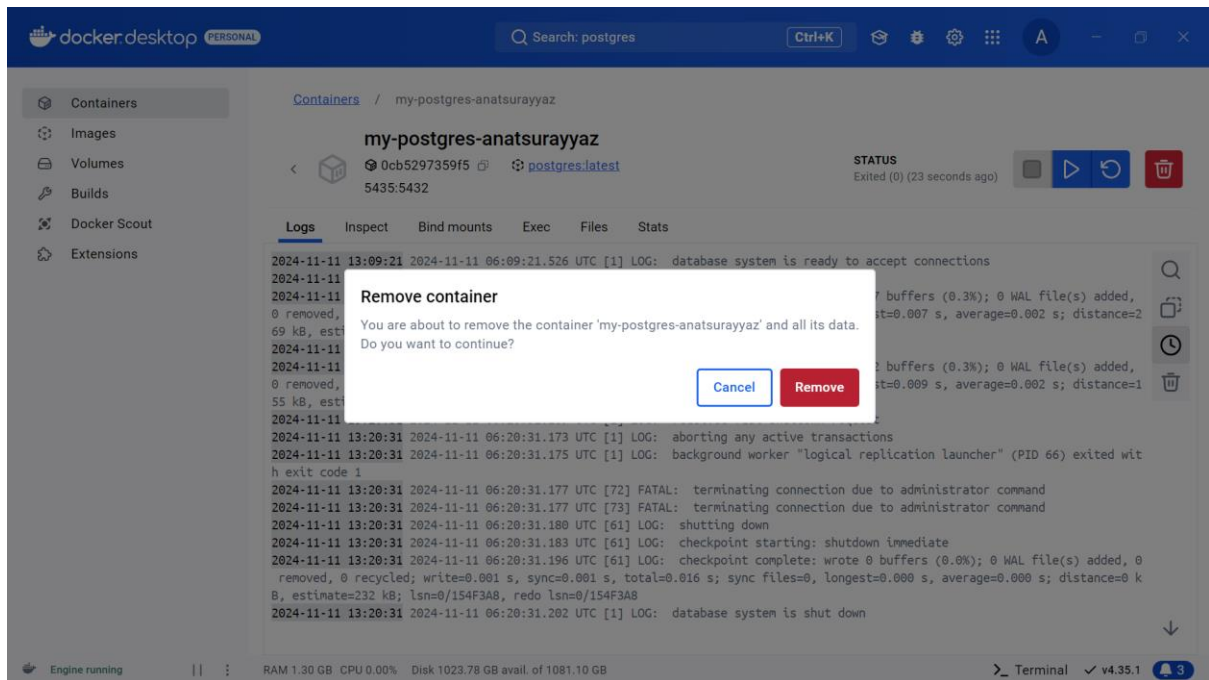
docker desktop PERSONAL

Search: postgres Ctrl+K

A

Containers
Images
Volumes
Builds
Docker Scout
Extensions

Containers / my-postgres-anatsurayyaz

my-postgres-anatsurayyaz
0cb5297359f5 postgres:latest
5435:5432

STATUS
Exited (0) (23 seconds ago)

Logs Inspect Bind mounts Exec Files Stats

2024-11-11 13:09:21 2024-11-11 06:09:21.526 UTC [1] LOG: database system is ready to accept connections
2024-11-11
2024-11-11 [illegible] 7 buffers (0.3%); 0 WAL file(s) added, 0 removed, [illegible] st=0.007 s, average=0.002 s; distance=2 69 kB, esti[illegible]
2024-11-11
2024-11-11 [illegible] 2 buffers (0.3%); 0 WAL file(s) added, 0 removed, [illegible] st=0.009 s, average=0.002 s; distance=1 55 kB, esti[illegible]
2024-11-11 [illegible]
2024-11-11 13:20:31 2024-11-11 06:20:31.173 UTC [1] LOG: aborting any active transactions
2024-11-11 13:20:31 2024-11-11 06:20:31.175 UTC [1] LOG: background worker "logical replication launcher" (PID 66) exited with exit code 1
2024-11-11 13:20:31 2024-11-11 06:20:31.177 UTC [72] FATAL: terminating connection due to administrator command
2024-11-11 13:20:31 2024-11-11 06:20:31.177 UTC [73] FATAL: terminating connection due to administrator command
2024-11-11 13:20:31 2024-11-11 06:20:31.180 UTC [61] LOG: shutting down
2024-11-11 13:20:31 2024-11-11 06:20:31.183 UTC [61] LOG: checkpoint starting: shutdown immediate
2024-11-11 13:20:31 2024-11-11 06:20:31.196 UTC [61] LOG: checkpoint complete: wrote 0 buffers (0.0%); 0 WAL file(s) added, 0 removed, 0 recycled; write=0.001 s, sync=0.001 s, total=0.016 s; sync files=0, longest=0.000 s, average=0.000 s; distance=0 kB, estimate=232 kB; lsn=0/154F3A8, redo lsn=0/154F3A8
2024-11-11 13:20:31 2024-11-11 06:20:31.202 UTC [1] LOG: database system is shut down

Remove container
You are about to remove the container 'my-postgres-anatsurayyaz' and all its data. Do you want to continue?
Cancel Remove

Engine running
RAM 1.30 GB CPU 0.00% Disk 1023.78 GB avail. of 1081.10 GB
Terminal v4.35.1 3